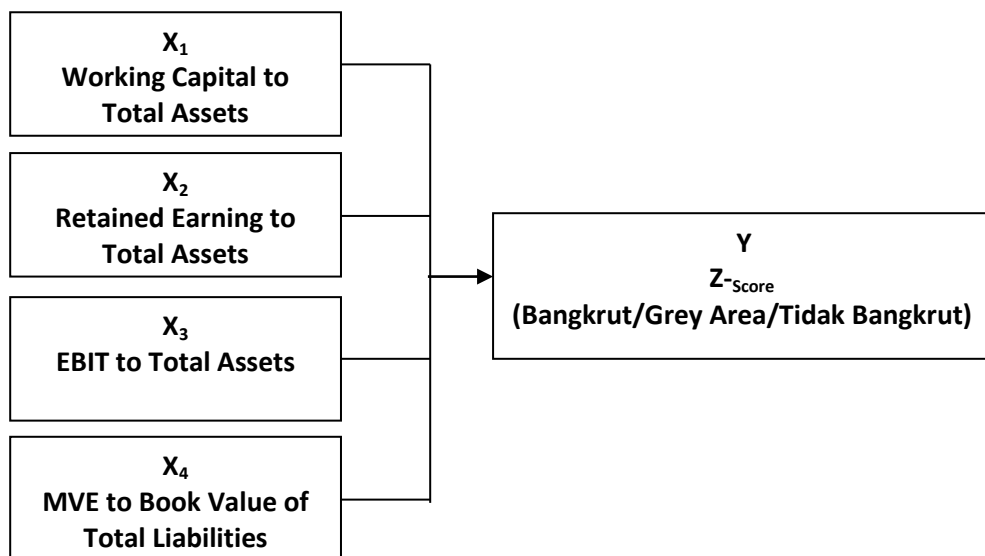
$X_1$
Working Capital to Total Assets

$X_2$
Retained Earning to Total Assets

$X_3$
EBIT to Total Assets

$X_4$
MVE to Book Value of Total Liabilities

Y
Z-$_{Score}$
(Bangkrut/Grey Area/Tidak Bangkrut)